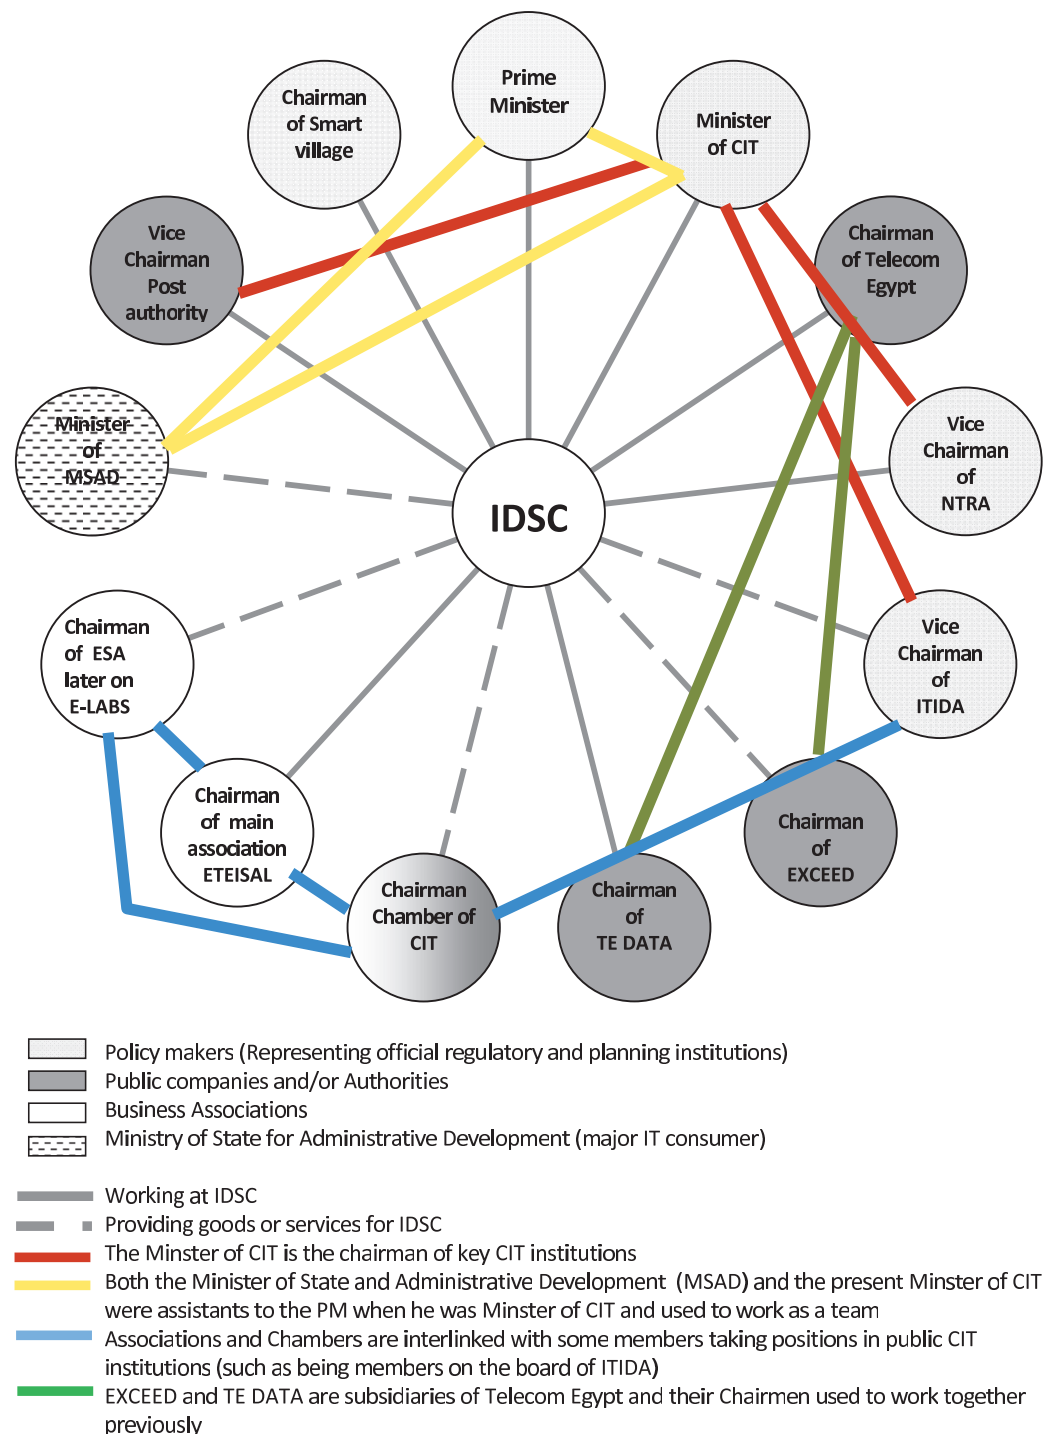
Prime Minister

Chairman of Smart village

Minister of CIT

Vice Chairman Post authority

Chairman of Telecom Egypt

Minister of MSAD

Vice Chairman of NTRA

IDSC

Vice Chairman of ITIDA

Chairman of ESA later on E-LABS

Chairman of main association ETEISAL

Chairman of EXCEED

Chairman Chamber of CIT

Chairman of TE DATA

Policy makers (Representing official regulatory and planning institutions)
Public companies and/or Authorities
Business Associations
Ministry of State for Administrative Development (major IT consumer)

Working at IDSC
Providing goods or services for IDSC
The Minster of CIT is the chairman of key CIT institutions
Both the Minister of State and Administrative Development (MSAD) and the present Minster of CIT were assistants to the PM when he was Minster of CIT and used to work as a team
Associations and Chambers are interlinked with some members taking positions in public CIT institutions (such as being members on the board of ITIDA)
EXCEED and TE DATA are subsidiaries of Telecom Egypt and their Chairmen used to work together previously